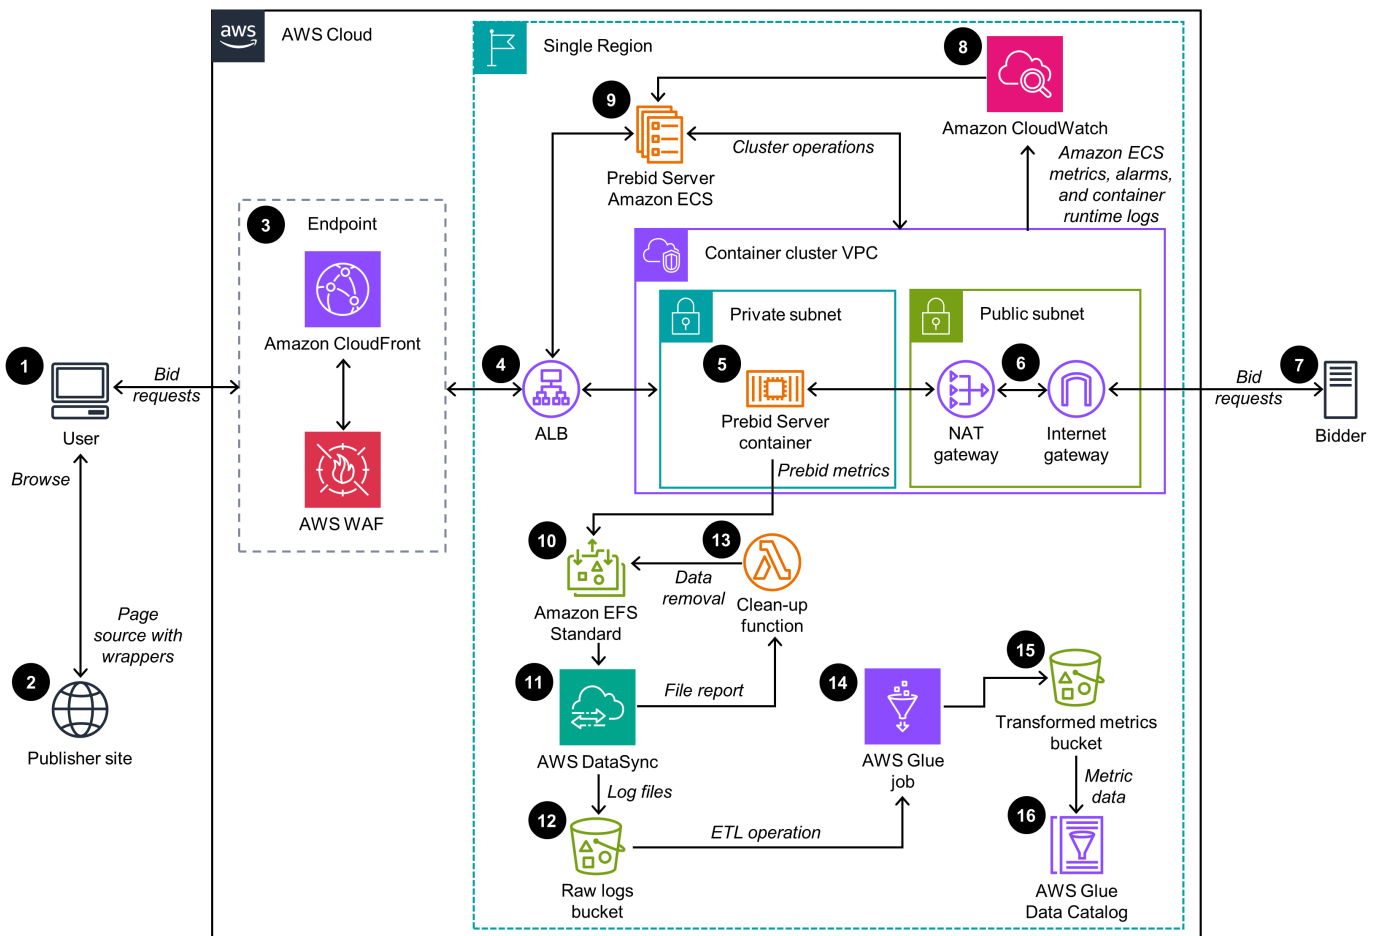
aws AWS Cloud

Single Region

8 Amazon CloudWatch

9 Prebid Server Amazon ECS

Cluster operations

Amazon ECS metrics, alarms, and container runtime logs

3 Endpoint

Amazon CloudFront

AWS WAF

Container cluster VPC

Private subnet

Public subnet

1 User

Bid requests

4 ALB

5 Prebid Server container

6 NAT gateway

Internet gateway

Bid requests

7 Bidder

Browse

Prebid metrics

10 Amazon EFS Standard

13 Data removal

Clean-up function

Page source with wrappers

2 Publisher site

11 AWS DataSync

File report

14 AWS Glue job

15 Transformed metrics bucket

Log files

12 Raw logs bucket

ETL operation

Metric data

16 AWS Glue Data Catalog